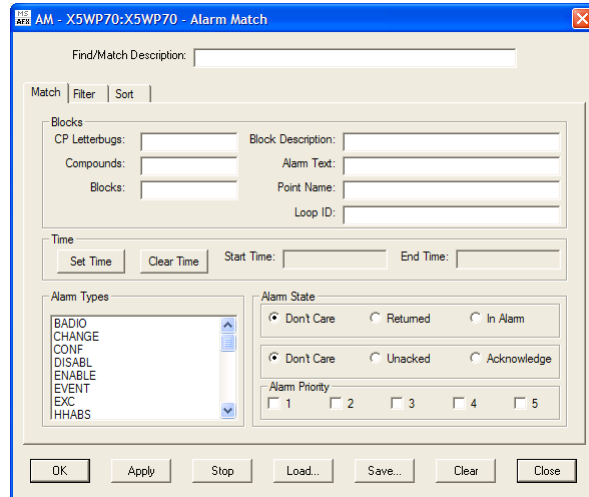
MS AFX AM - X5WP70:X5WP70 - Alarm Match

Find/Match Description:

Match | Filter | Sort

Blocks
CP Letterbugs:
Compounds:
Blocks:
Block Description:
Alarm Text:
Point Name:
Loop ID:

Time
Set Time
Clear Time
Start Time:
End Time:

Alarm Types
BADIO
CHANGE
CONF
DISABL
ENABLE
EVENT
EXC
HHABS

Alarm State
Don't Care
Returned
In Alarm
Don't Care
Unacked
Acknowledge

Alarm Priority
1
2
3
4
5

OK
Apply
Stop
Load...
Save...
Clear
Close